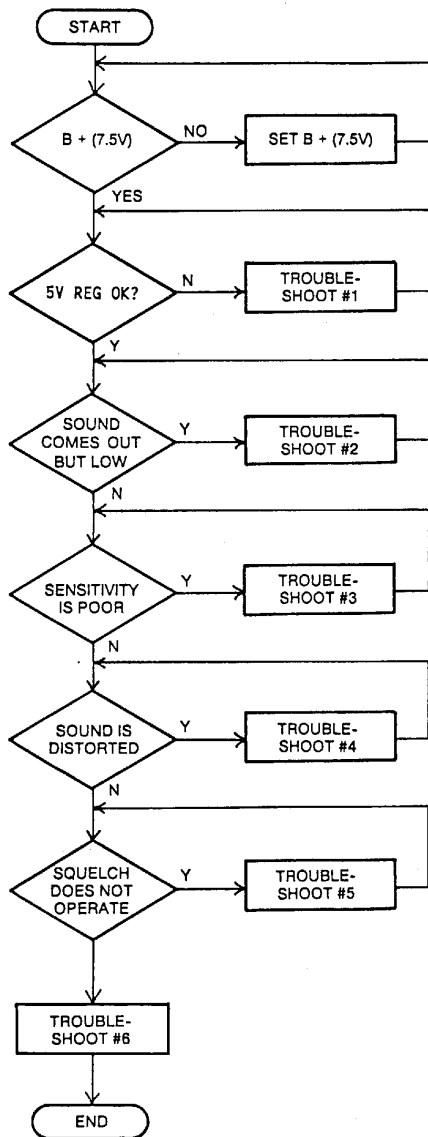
START

B + (7.5V)

NO

SET B + (7.5V)

YES

5V REG OK?

N

TROUBLESHOOT #1

Y

SOUND COMES OUT BUT LOW

Y

TROUBLESHOOT #2

N

SENSITIVITY IS POOR

Y

TROUBLESHOOT #3

N

SOUND IS DISTORTED

Y

TROUBLESHOOT #4

N

SQUELCH DOES NOT OPERATE

Y

TROUBLESHOOT #5

TROUBLESHOOT #6

END